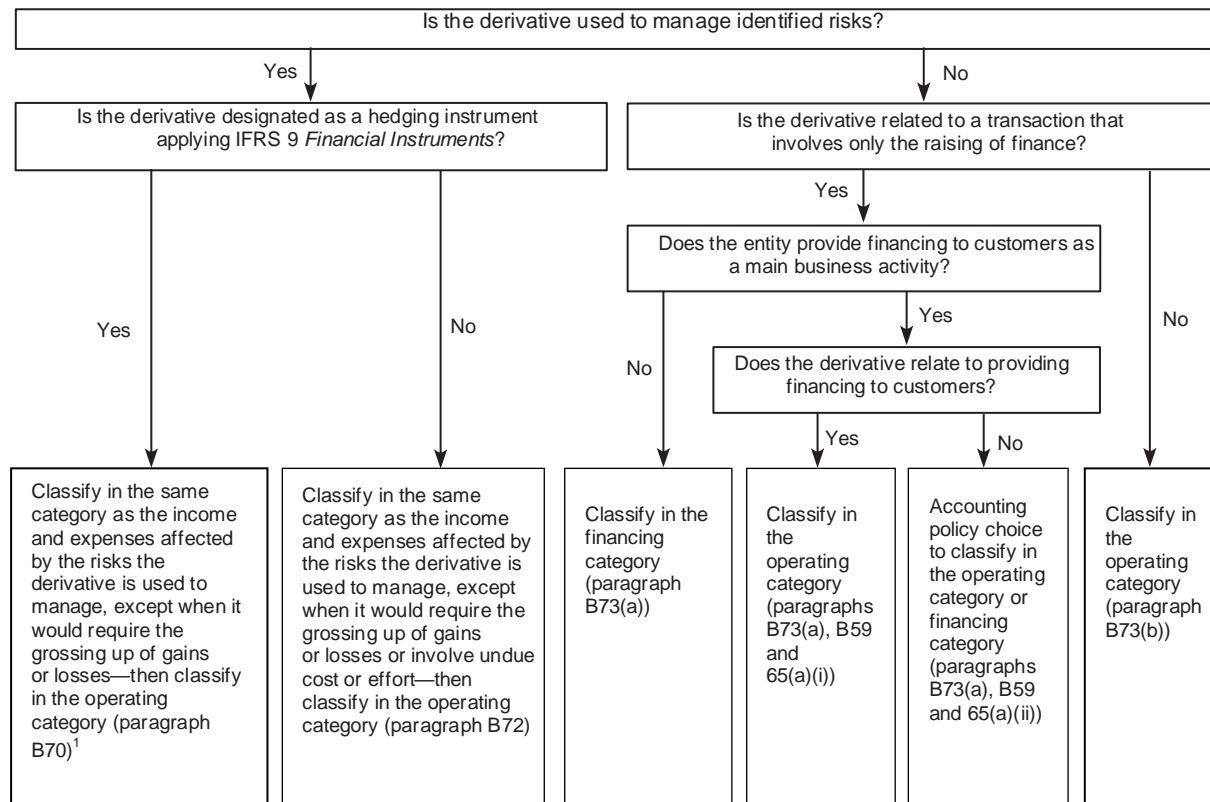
Is the derivative used to manage identified risks?

Yes

No

Is the derivative designated as a hedging instrument applying IFRS 9 *Financial Instruments*?

Is the derivative related to a transaction that involves only the raising of finance?

Yes

Does the entity provide financing to customers as a main business activity?

Yes

Yes

No

No

Yes

Does the derivative relate to providing financing to customers?

No

No

Yes

No

Classify in the same category as the income and expenses affected by the risks the derivative is used to manage, except when it would require the grossing up of gains or losses—then classify in the operating category (paragraph B70)$^1$

Classify in the same category as the income and expenses affected by the risks the derivative is used to manage, except when it would require the grossing up of gains or losses or involve undue cost or effort—then classify in the operating category (paragraph B72)

Classify in the financing category (paragraph B73(a))

Classify in the operating category (paragraphs B73(a), B59 and 65(a)(i))

Accounting policy choice to classify in the operating category or financing category (paragraphs B73(a), B59 and 65(a)(ii))

Classify in the operating category (paragraph B73(b))